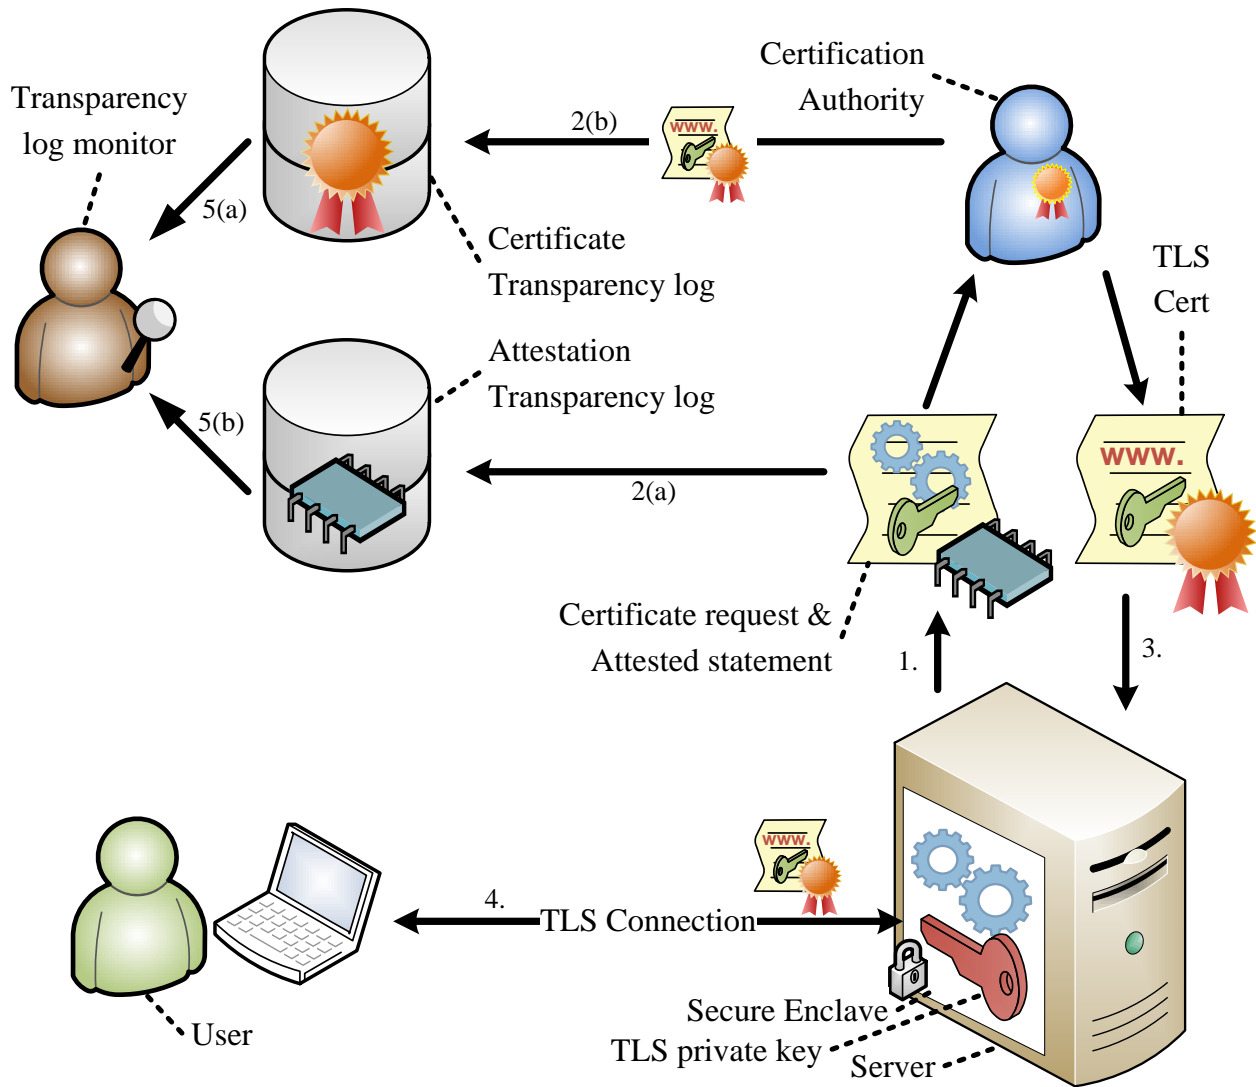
Transparency log monitor

Certification Authority

2(b)

www.

5(a)

Certificate Transparency log

TLS Cert

Attestation Transparency log

5(b)

2(a)

www.

Certificate request & Attested statement

1.

3.

www.

4.

TLS Connection

Secure Enclave

TLS private key

Server

User